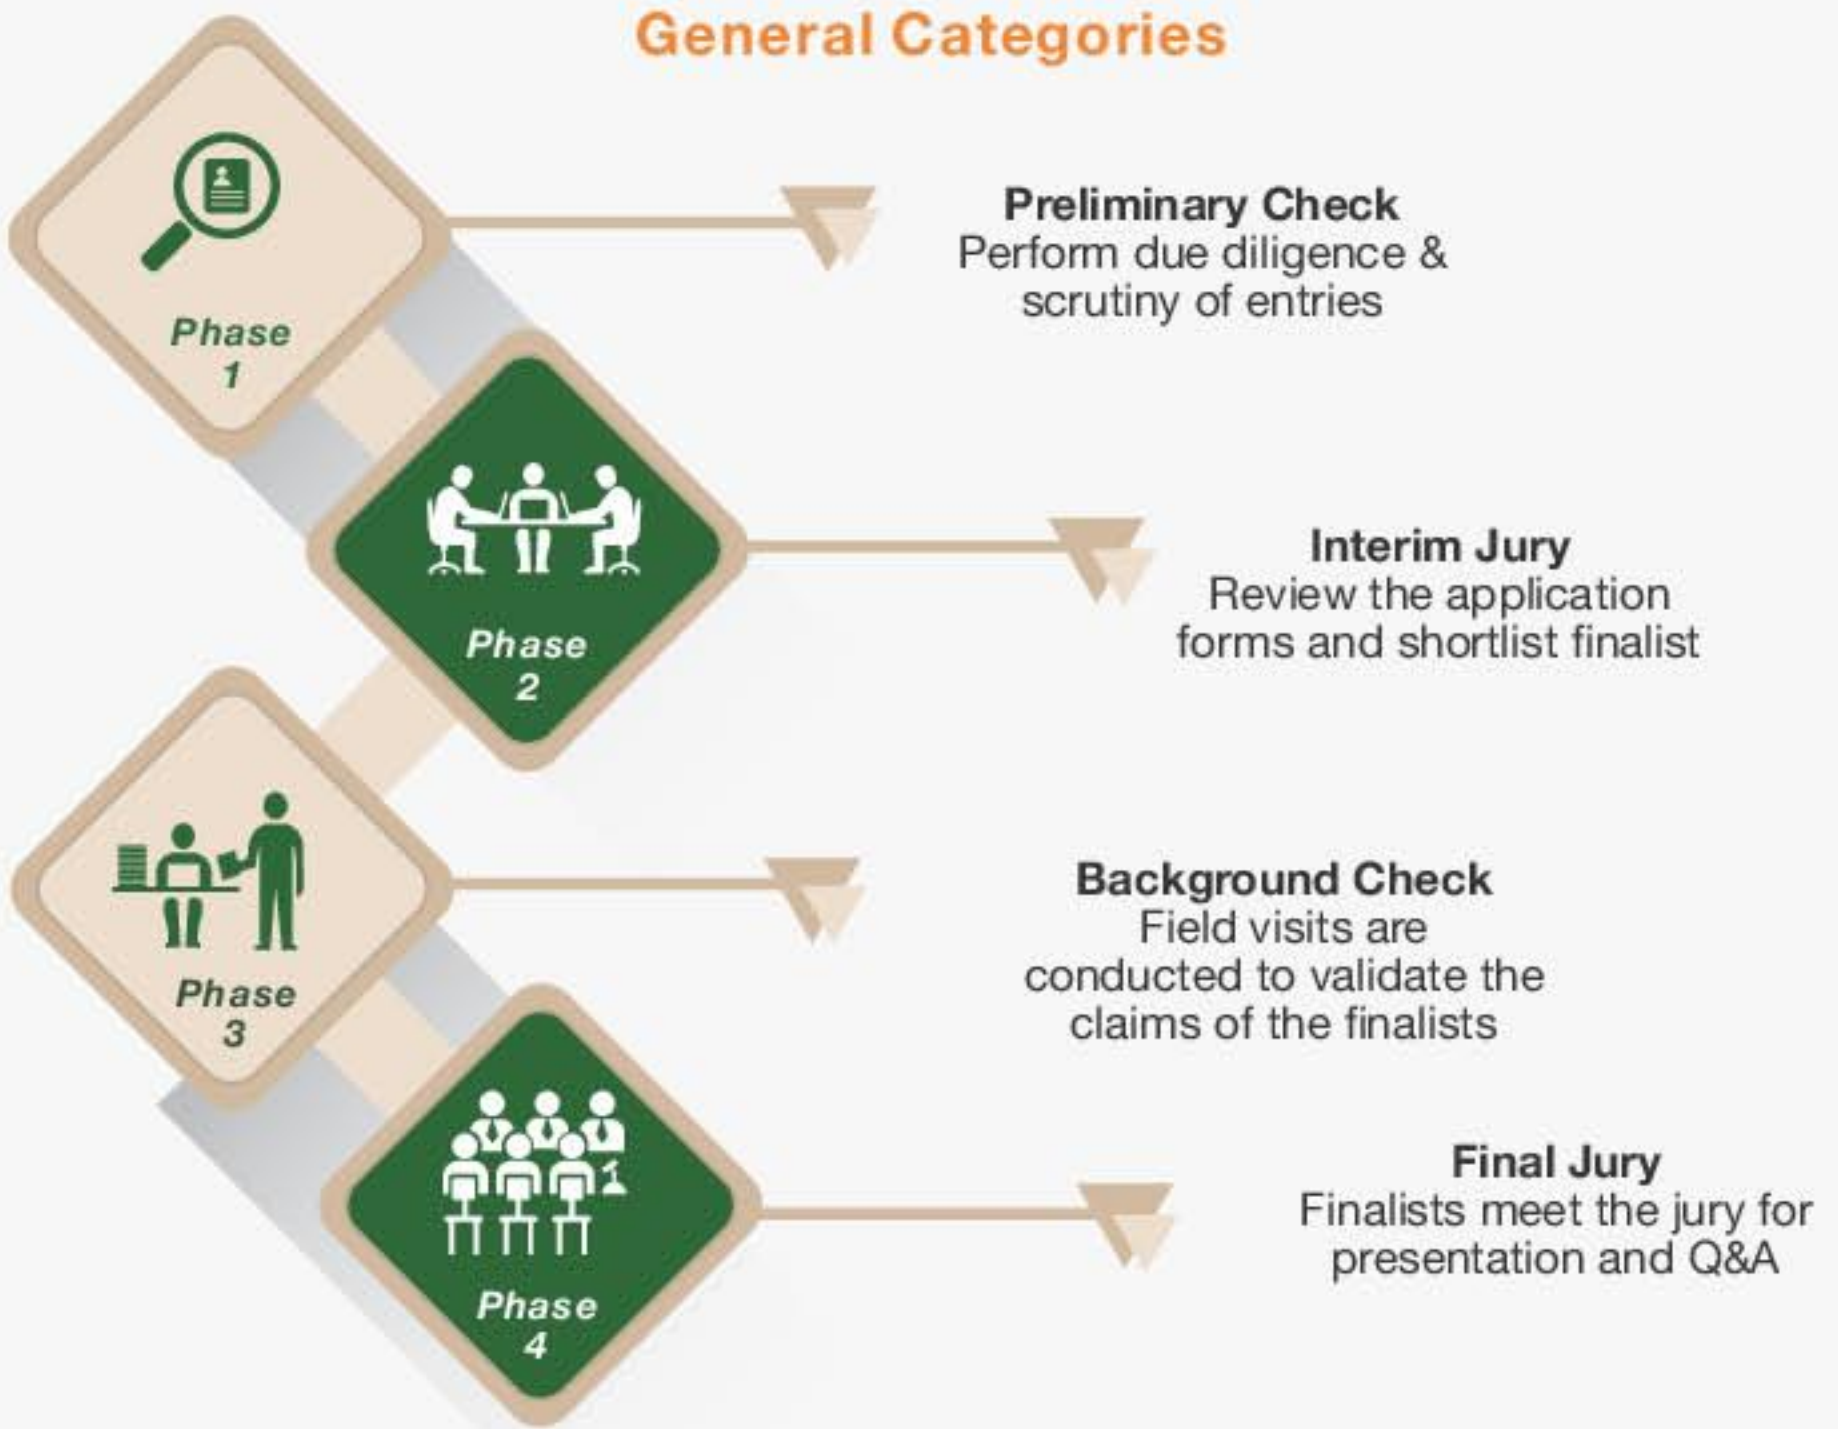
General Categories

Phase 1

Preliminary Check
Perform due diligence & scrutiny of entries

Phase 2

Interim Jury
Review the application forms and shortlist finalist

Phase 3

Background Check
Field visits are conducted to validate the claims of the finalists

Phase 4

Final Jury
Finalists meet the jury for presentation and Q&A